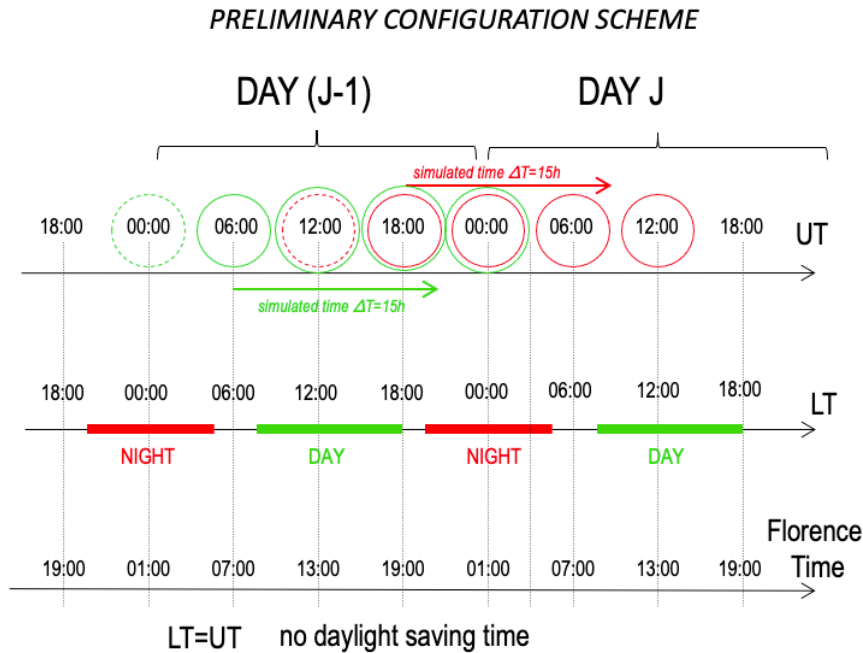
PRELIMINARY CONFIGURATION SCHEME

DAY (J-1)

DAY J

simulated time $\Delta T=15h$

18:00 00:00 06:00 12:00 18:00 00:00 06:00 12:00 18:00 UT

simulated time $\Delta T=15h$

18:00 00:00 06:00 12:00 18:00 00:00 06:00 12:00 18:00 LT

NIGHT DAY NIGHT DAY

19:00 01:00 07:00 13:00 19:00 01:00 07:00 13:00 19:00 Florence Time

LT=UT no daylight saving time